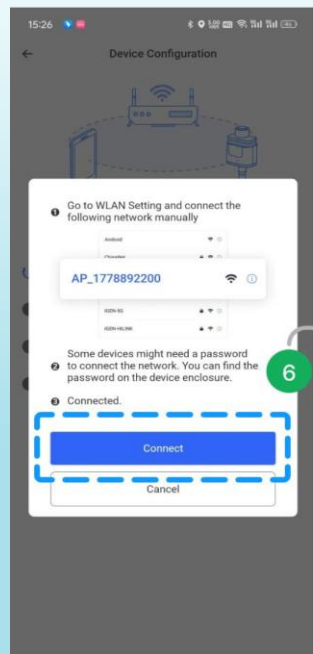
15:26

Device Configuration

❶ Go to WLAN Setting and connect the following network manually

Android

Chunghwa

AP_1778892200

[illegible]-5G

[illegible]-HILINK

❷ Some devices might need a password to connect the network. You can find the password on the device enclosure.

❸ Connected.

6

Connect

Cancel